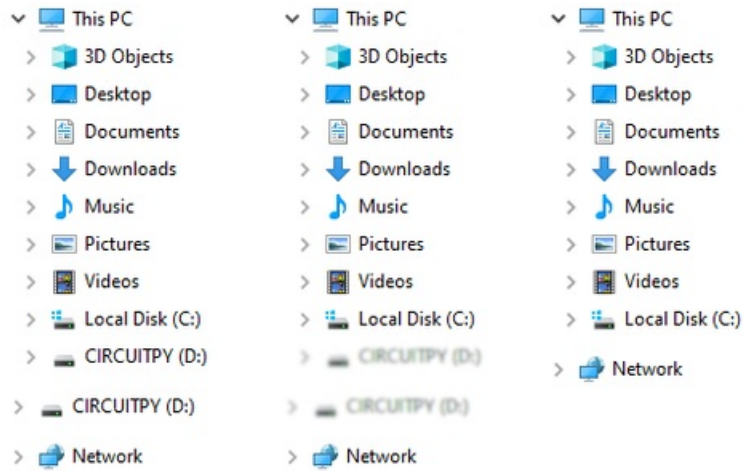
This PC
3D Objects
Desktop
Documents
Downloads
Music
Pictures
Videos
Local Disk (C:)
CIRCUITPY (D:)
CIRCUITPY (D:)
Network

This PC
3D Objects
Desktop
Documents
Downloads
Music
Pictures
Videos
Local Disk (C:)
CIRCUITPY (D:)
CIRCUITPY (D:)
Network

This PC
3D Objects
Desktop
Documents
Downloads
Music
Pictures
Videos
Local Disk (C:)
Network